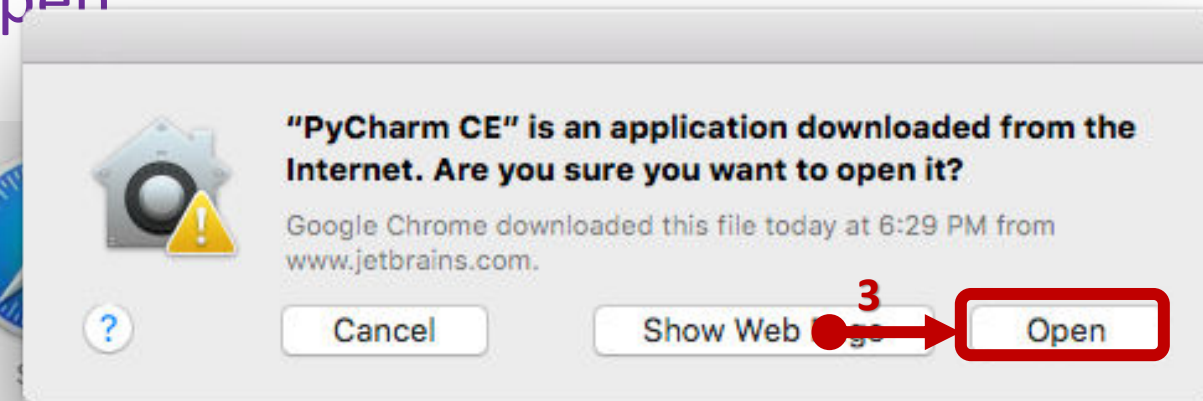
“PyCharm CE” is an application downloaded from the Internet. Are you sure you want to open it?

Google Chrome downloaded this file today at 6:29 PM from www.jetbrains.com.

3

?

Cancel

Show Web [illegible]

Open